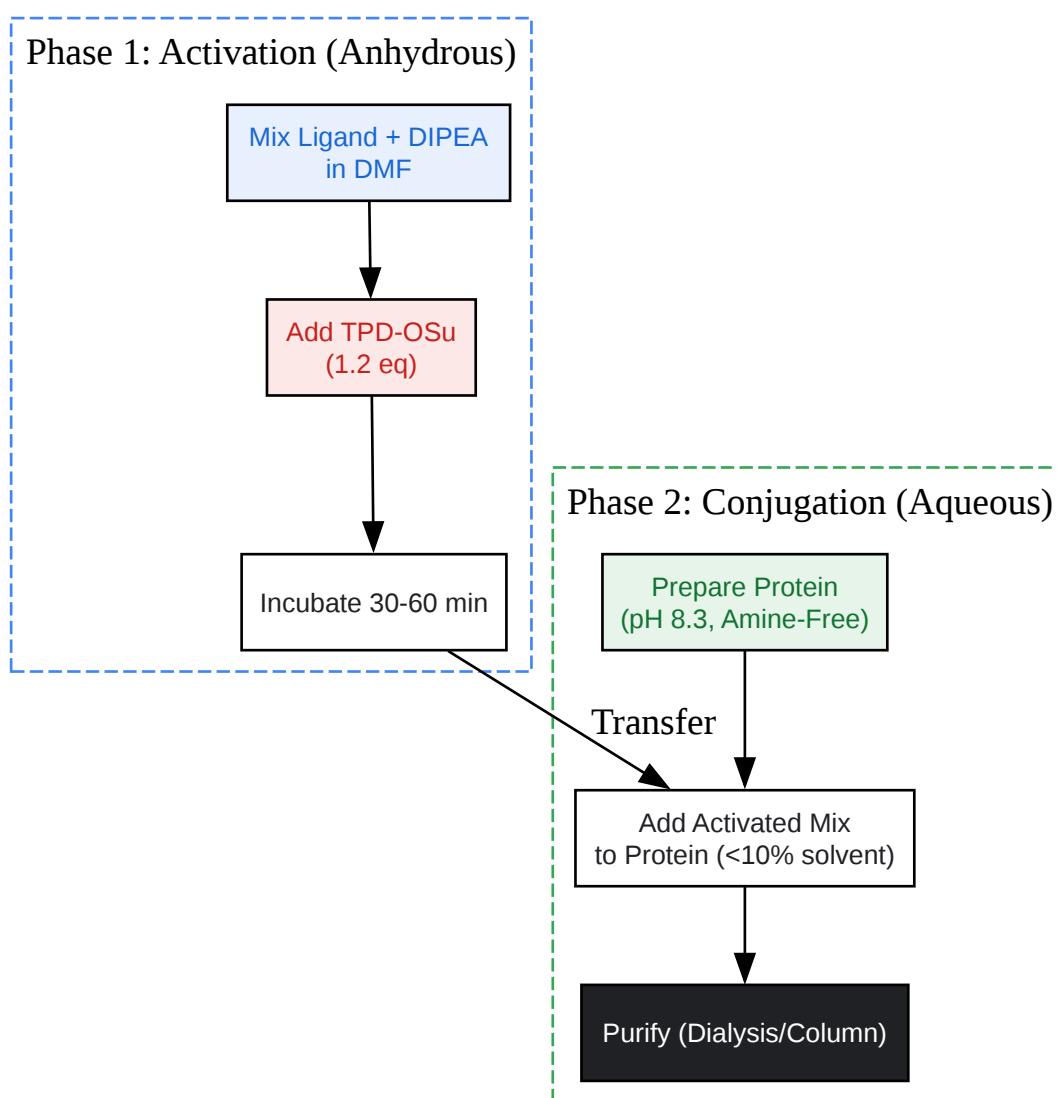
Phase 1: Activation (Anhydrous)

Mix Ligand + DIPEA in DMF

Add TPD-OSu (1.2 eq)

Incubate 30-60 min

Phase 2: Conjugation (Aqueous)

Prepare Protein (pH 8.3, Amine-Free)

Transfer

Add Activated Mix to Protein (<10% solvent)

Purify (Dialysis/Column)